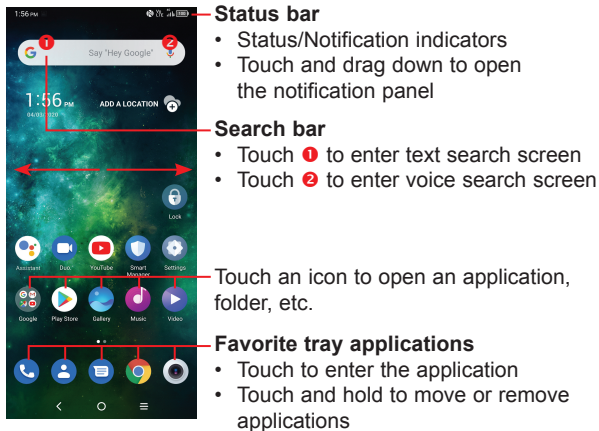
1:56 PM

Say "Hey Google"

1:56 PM

04/03/2020

ADD A LOCATION

Lock

Assistant Duo YouTube Smart Manager Settings

Google Play Store Gallery Music Video

Status bar
• Status/Notification indicators
• Touch and drag down to open the notification panel

Search bar
• Touch ❶ to enter text search screen
• Touch ❷ to enter voice search screen

Touch an icon to open an application, folder, etc.

Favorite tray applications
• Touch to enter the application
• Touch and hold to move or remove applications